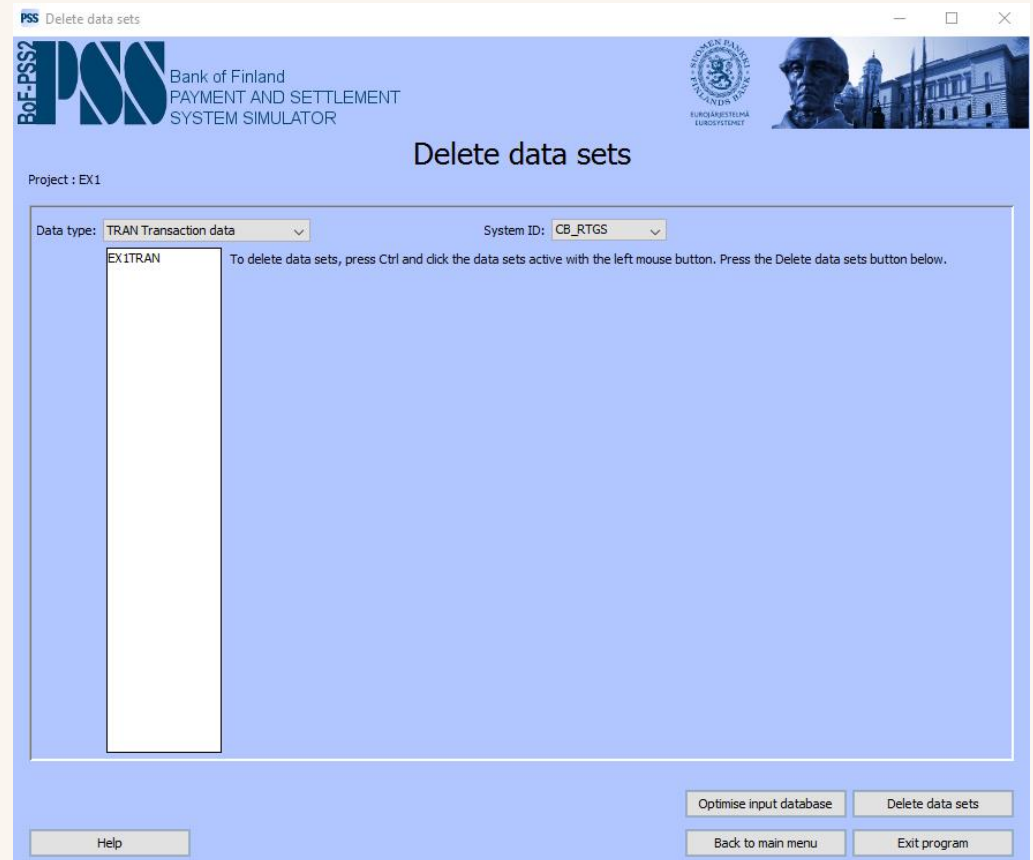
PSS Delete data sets

BoF-PSS2 PSS

Bank of Finland
PAYMENT AND SETTLEMENT
SYSTEM SIMULATOR

SUOMEN PANKKI FINLANDS BANK
EUROJÄRJESTELMÄ EUROSYSTEMET

Delete data sets

Project : EX1

Data type: TRAN Transaction data

System ID: CB_RTGS

EX1TRAN

To delete data sets, press Ctrl and click the data sets active with the left mouse button. Press the Delete data sets button below.

Optimise input database

Delete data sets

Help

Back to main menu

Exit program